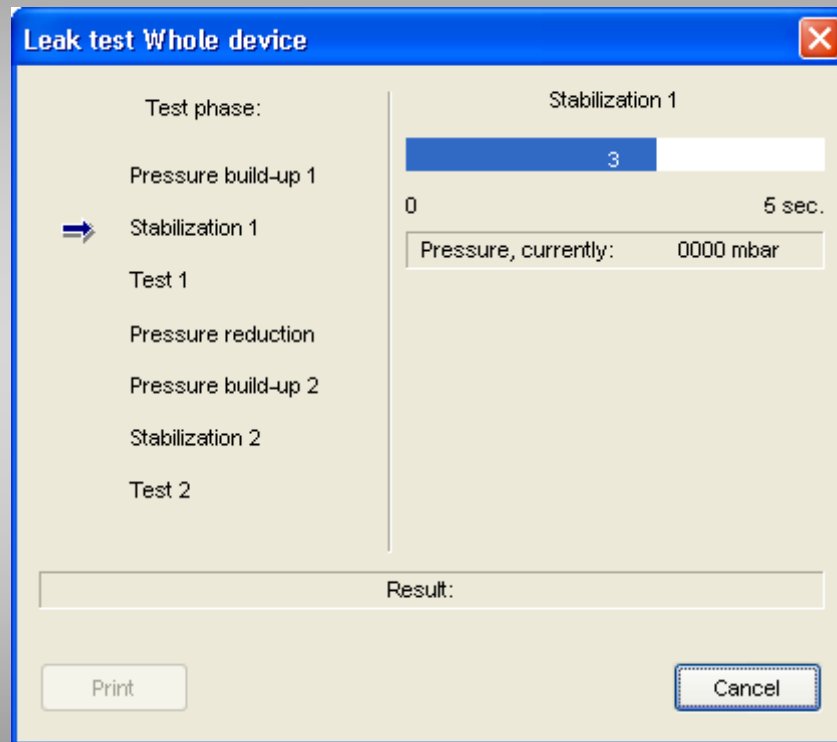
Leak test Whole device

Test phase:

Pressure build-up 1

Stabilization 1

Test 1

Pressure reduction

Pressure build-up 2

Stabilization 2

Test 2

Stabilization 1

3

0

5 sec.

Pressure, currently: 0000 mbar

Result:

Print

Cancel